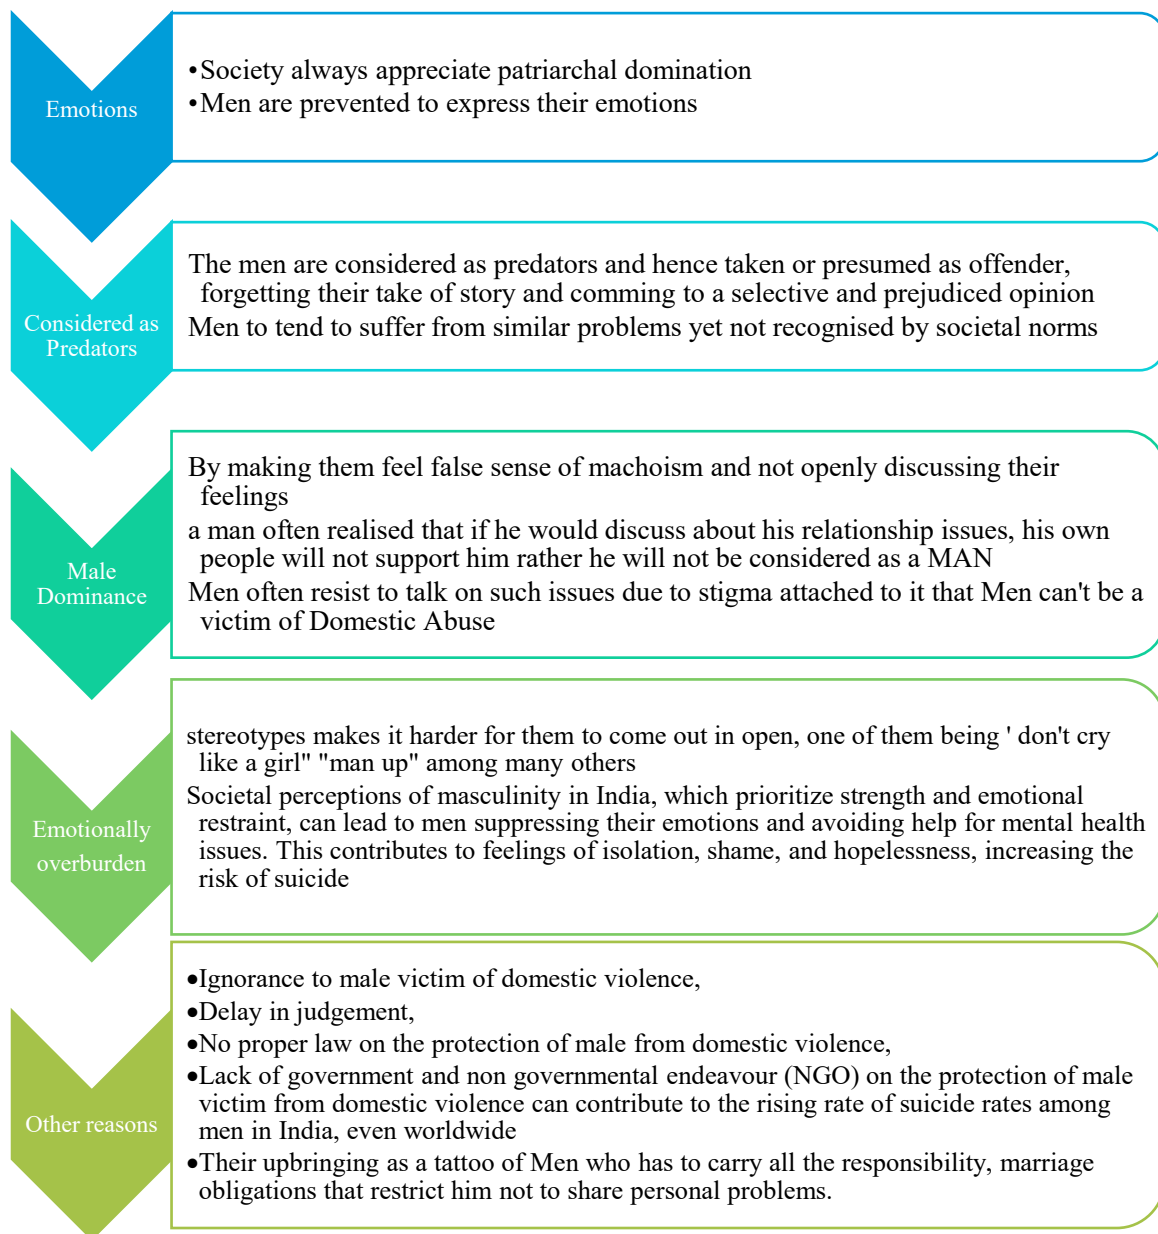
Emotions

•Society always appreciate patriarchal domination
•Men are prevented to express their emotions

Considered as Predators

The men are considered as predators and hence taken or presumed as offender, forgetting their take of story and comming to a selective and prejudiced opinion
Men to tend to suffer from similar problems yet not recognised by societal norms

Male Dominance

By making them feel false sense of machoism and not openly discussing their feelings
a man often realised that if he would discuss about his relationship issues, his own people will not support him rather he will not be considered as a MAN
Men often resist to talk on such issues due to stigma attached to it that Men can't be a victim of Domestic Abuse

Emotionally overburden

stereotypes makes it harder for them to come out in open, one of them being ' don't cry like a girl" "man up" among many others
Societal perceptions of masculinity in India, which prioritize strength and emotional restraint, can lead to men suppressing their emotions and avoiding help for mental health issues. This contributes to feelings of isolation, shame, and hopelessness, increasing the risk of suicide

Other reasons

•Ignorance to male victim of domestic violence,
•Delay in judgement,
•No proper law on the protection of male from domestic violence,
•Lack of government and non governmental endeavour (NGO) on the protection of male victim from domestic violence can contribute to the rising rate of suicide rates among men in India, even worldwide
•Their upbringing as a tattoo of Men who has to carry all the responsibility, marriage obligations that restrict him not to share personal problems.